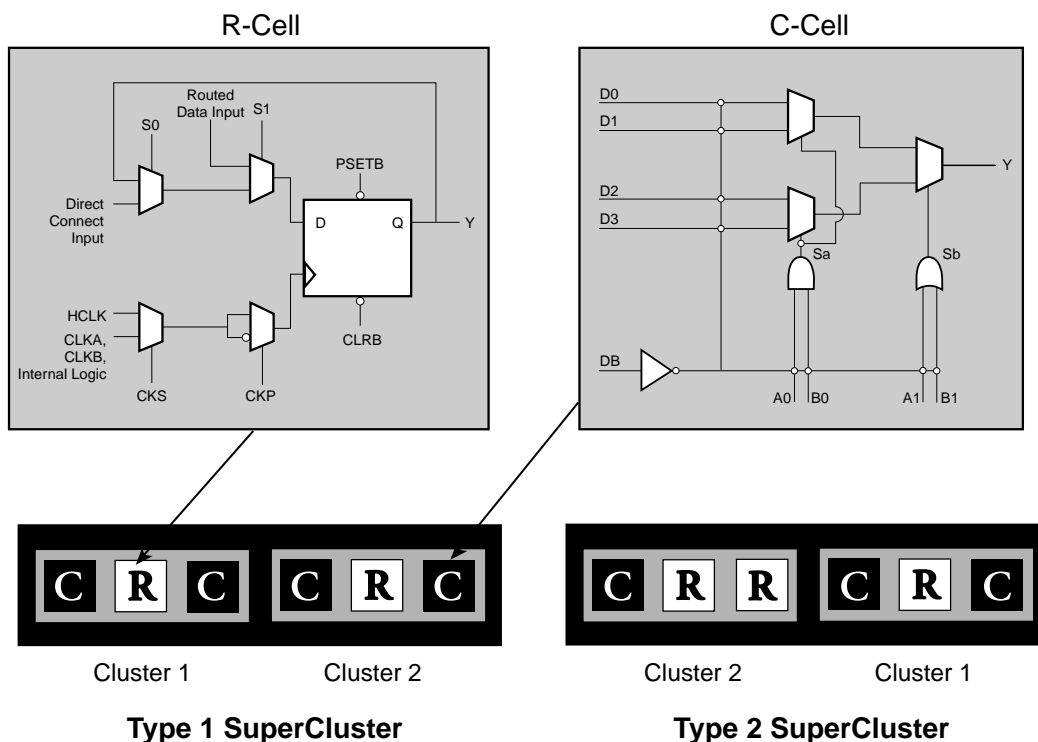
R-Cell

Routed Data Input

S1

S0

PSETB

Direct Connect Input

D

Q

Y

HCLK

CLKA, CLKB, Internal Logic

CKS

CKP

CLRB

C-Cell

D0

D1

D2

D3

Y

Sa

Sb

DB

A0

B0

A1

B1

C R C C R C

Cluster 1

Cluster 2

Type 1 SuperCluster

C R R C R C

Cluster 2

Cluster 1

Type 2 SuperCluster